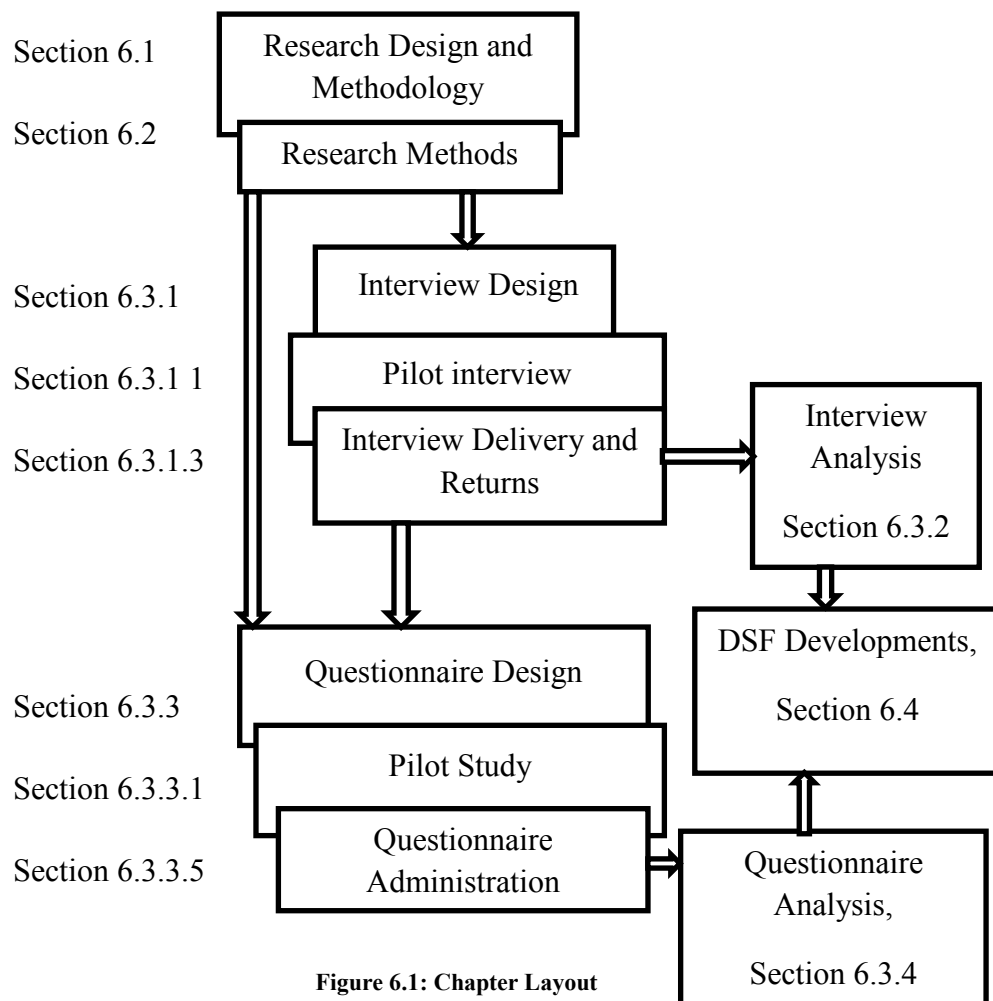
Section 6.1

Research Design and Methodology

Section 6.2

Research Methods

Section 6.3.1

Interview Design

Section 6.3.1 1

Pilot interview

Section 6.3.1.3

Interview Delivery and Returns

Interview Analysis

Section 6.3.2

Questionnaire Design

DSF Developments,

Section 6.4

Section 6.3.3

Pilot Study

Section 6.3.3.1

Section 6.3.3.5

Questionnaire Administration

Questionnaire Analysis,

Section 6.3.4

Figure 6.1: Chapter Layout